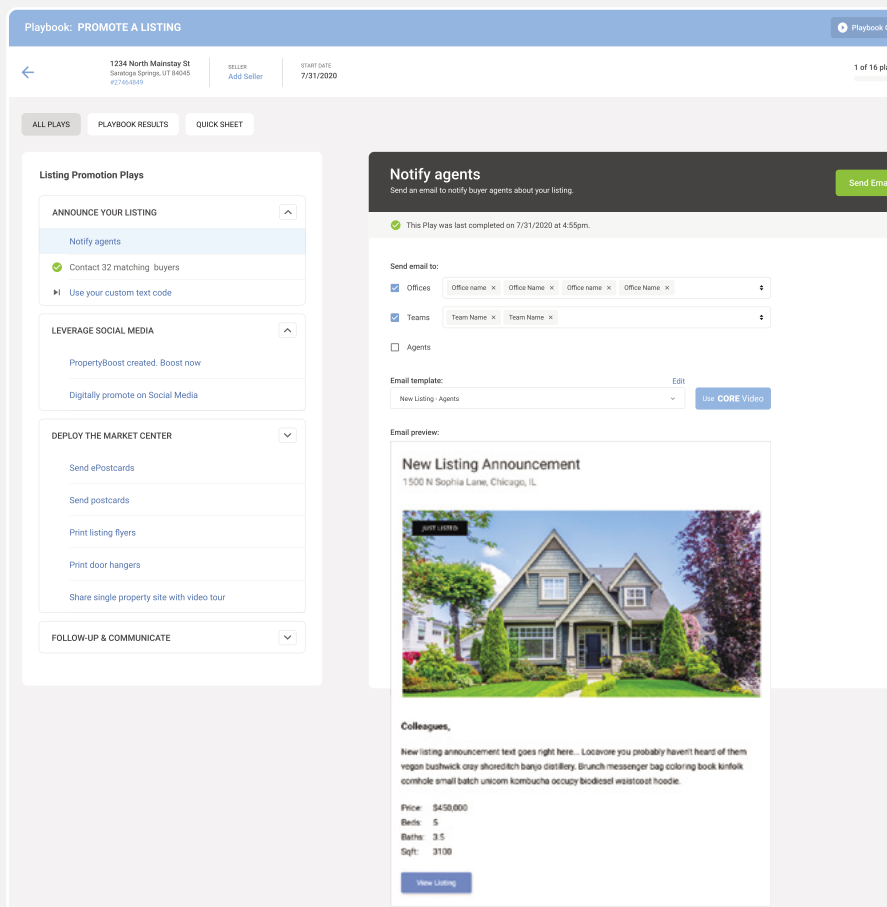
Playbook: PROMOTE A LISTING

Playbook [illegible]

1234 North Mainstay St
Saratoga Springs, UT 84045
#27464849

SELLER
Add Seller

START DATE
7/31/2020

1 of 16 pla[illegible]

ALL PLAYS
PLAYBOOK RESULTS
QUICK SHEET

Listing Promotion Plays

ANNOUNCE YOUR LISTING
Notify agents
Contact 32 matching buyers
Use your custom text code

LEVERAGE SOCIAL MEDIA
PropertyBoost created. Boost now
Digitally promote on Social Media

DEPLOY THE MARKET CENTER
Send ePostcards
Send postcards
Print listing flyers
Print door hangers
Share single property site with video tour

FOLLOW-UP & COMMUNICATE

Notify agents
Send an email to notify buyer agents about your listing.

Send Ema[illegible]

This Play was last completed on 7/31/2020 at 4:55pm.

Send email to:
Offices
Office name ×
Office Name ×
Office name ×
Office Name ×
Teams
Team Name ×
Team Name ×
Agents

Email template:
Edit
New Listing - Agents
Use CORE Video

Email preview:

New Listing Announcement
1500 N Sophia Lane, Chicago, IL

JUST LISTED

Colleagues,

New listing announcement text goes right here... Locavore you probably haven't heard of them vegan bushwick cray shoreditch banjo distillery. Brunch messenger bag coloring book kinfolk cornhole small batch unicorn kombucha occupy biodiesel waistcoat hoodie.

Price: $450,000
Beds: 5
Baths: 3.5
Sqft: 3100

View Listing